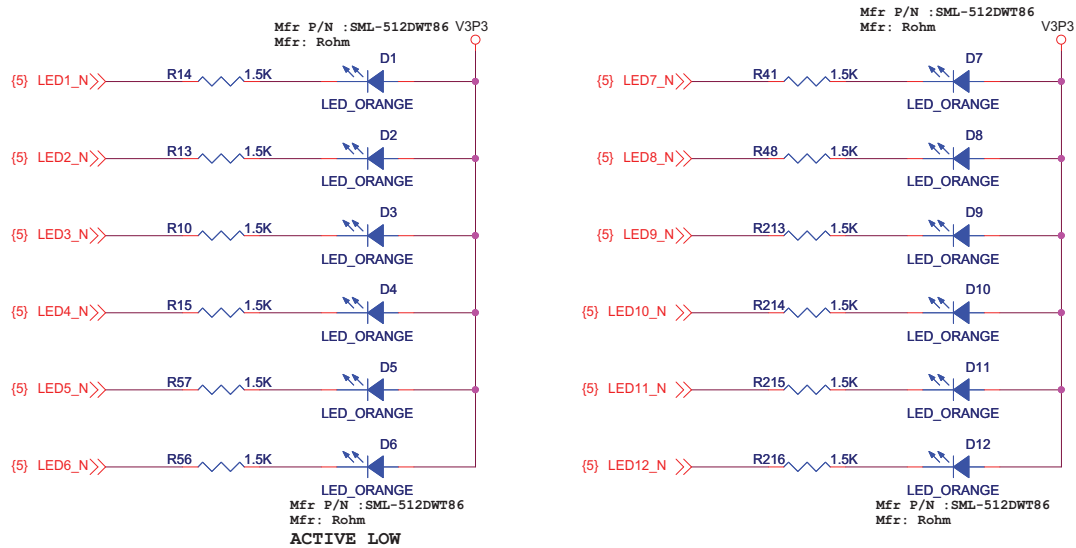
Mfr P/N :SML-512DWT86
Mfr: Rohm
V3P3

{5} LED1_N R14 1.5K D1 LED_ORANGE
{5} LED2_N R13 1.5K D2 LED_ORANGE
{5} LED3_N R10 1.5K D3 LED_ORANGE
{5} LED4_N R15 1.5K D4 LED_ORANGE
{5} LED5_N R57 1.5K D5 LED_ORANGE
{5} LED6_N R56 1.5K D6 LED_ORANGE

Mfr P/N :SML-512DWT86
Mfr: Rohm
ACTIVE LOW

Mfr P/N :SML-512DWT86
Mfr: Rohm
V3P3

{5} LED7_N R41 1.5K D7 LED_ORANGE
{5} LED8_N R48 1.5K D8 LED_ORANGE
{5} LED9_N R213 1.5K D9 LED_ORANGE
{5} LED10_N R214 1.5K D10 LED_ORANGE
{5} LED11_N R215 1.5K D11 LED_ORANGE
{5} LED12_N R216 1.5K D12 LED_ORANGE

Mfr P/N :SML-512DWT86
Mfr: Rohm